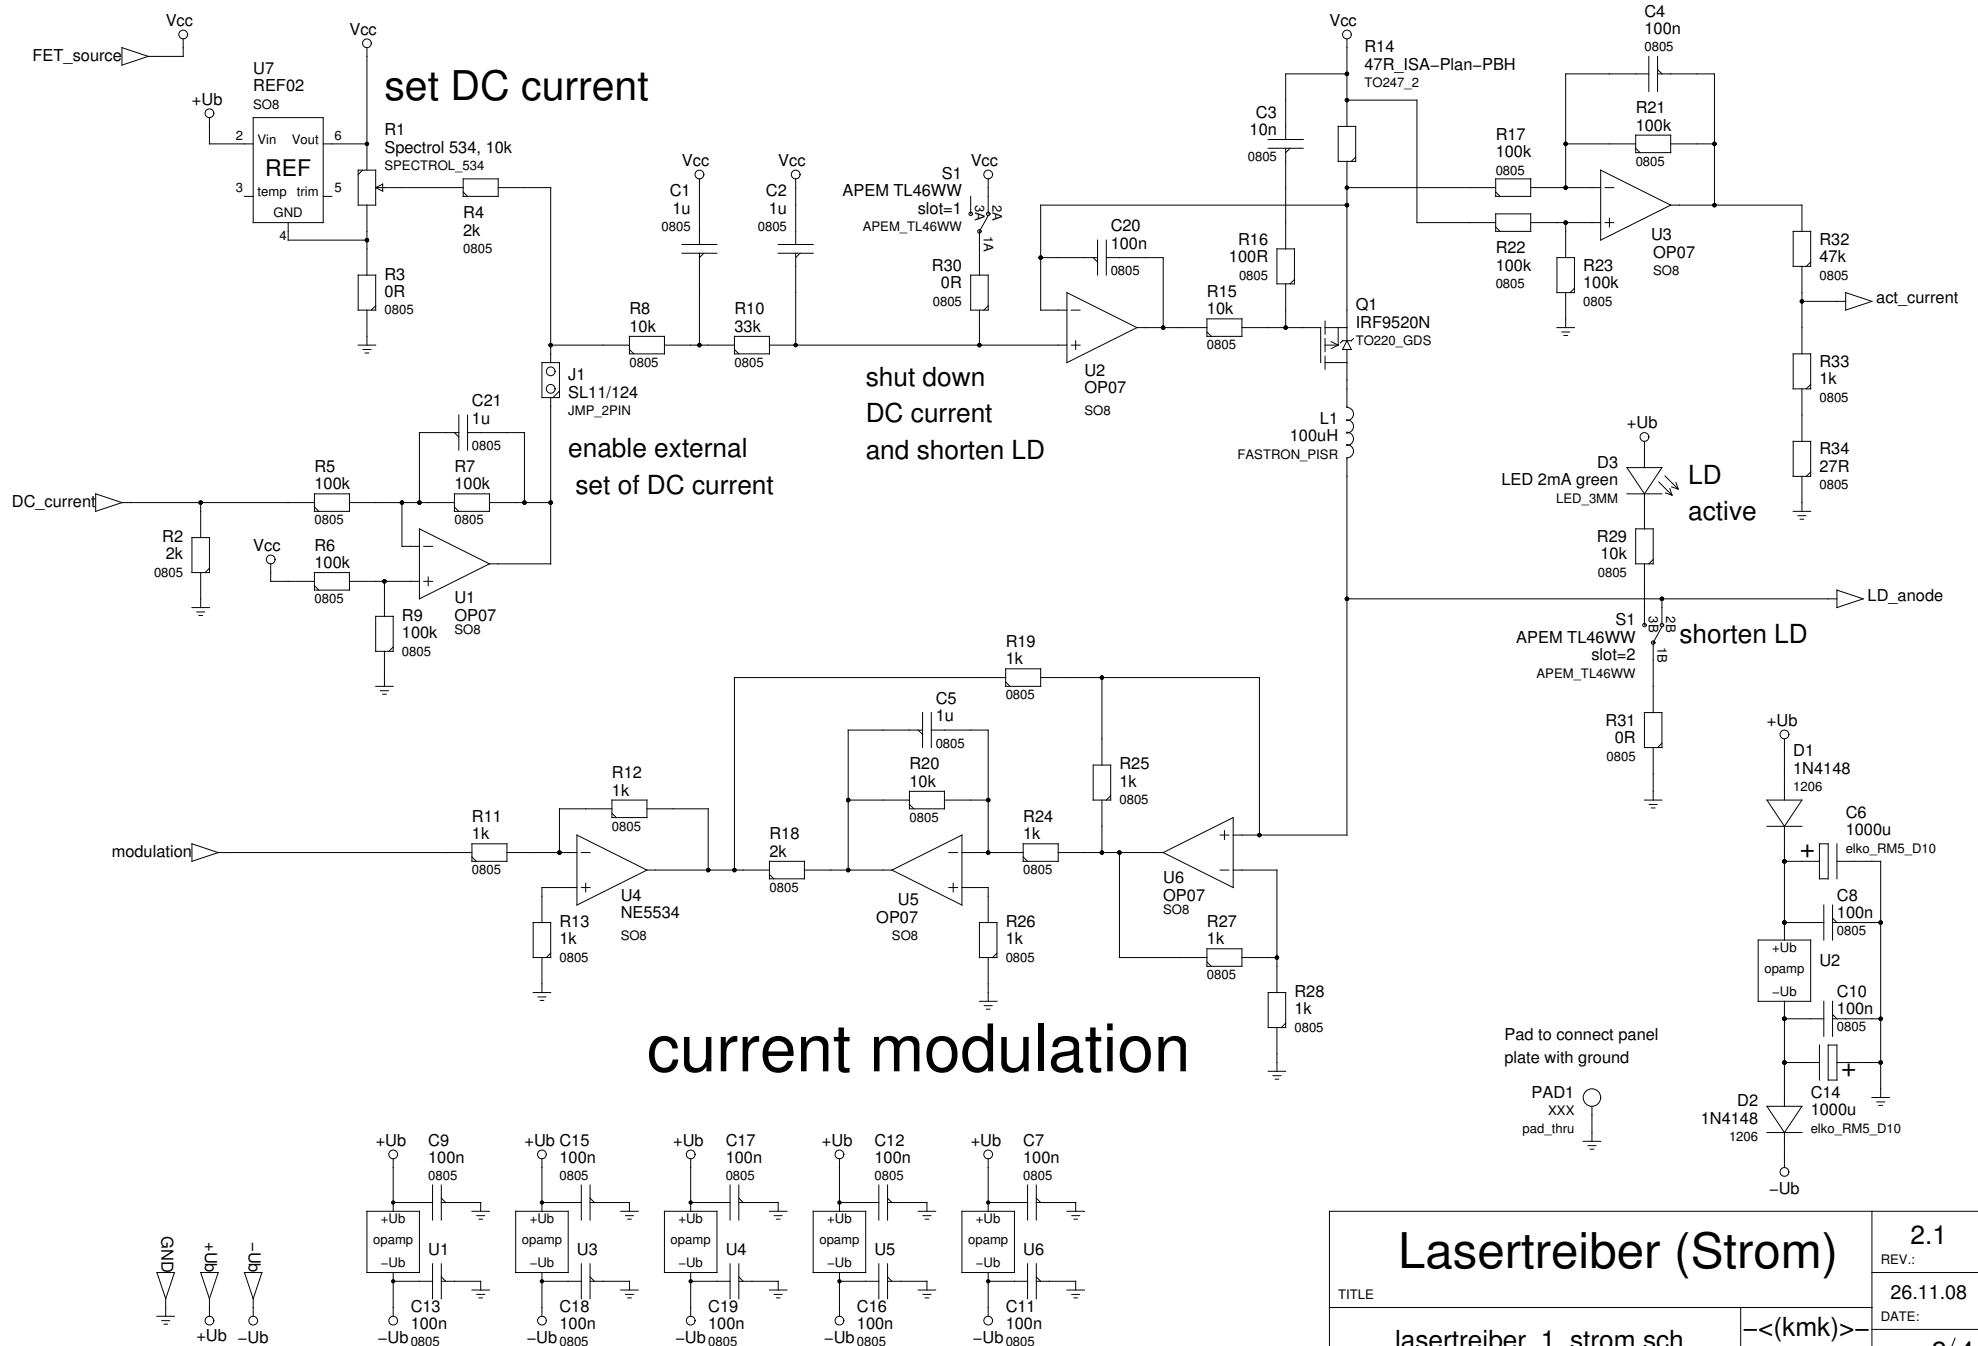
Vcc
FET_source
Vcc
U7
REF02
SO8
+Ub
2 Vin Vout 6
REF
3 temp trim 5
GND
4
set DC current
R1
Spectrol 534, 10k
SPECTROL_534
R4
2k
0805
R3
0R
0805
Vcc
C1
1u
0805
Vcc
C2
1u
0805
S1
APEM TL46WW
slot=1
APEM_TL46WW
Vcc
2A
3A
1A
R30
0R
0805
C20
100n
0805
R16
100R
0805
Vcc
R14
47R_ISA-Plan-PBH
TO247_2
C3
10n
0805
C4
100n
0805
R21
100k
0805
R17
100k
0805
R22
100k
0805
R23
100k
0805
U3
OP07
SO8
R32
47k
0805
act_current
R8
10k
0805
R10
33k
0805
R15
10k
0805
Q1
IRF9520N
TO220_GDS
U2
OP07
SO8
J1
SL11/124
JMP_2PIN
shut down
DC current
and shorten LD
L1
100uH
FASTRON_PISR
R33
1k
0805
R34
27R
0805
+Ub
D3
LED 2mA green
LED_3MM
LD
active
C21
1u
0805
enable external
set of DC current
DC_current
R5
100k
0805
R7
100k
0805
R2
2k
0805
Vcc
R6
100k
0805
U1
OP07
SO8
R9
100k
0805
R29
10k
0805
LD_anode
S1
APEM TL46WW
slot=2
APEM_TL46WW
2B
3B
1B
shorten LD
R19
1k
0805
C5
1u
0805
R20
10k
0805
R31
0R
0805
+Ub
D1
1N4148
1206
R12
1k
0805
R25
1k
0805
C6
1000u
elko_RM5_D10
modulation
R11
1k
0805
R18
2k
0805
R24
1k
0805
U4
NE5534
SO8
U5
OP07
SO8
U6
OP07
SO8
R13
1k
0805
R26
1k
0805
R27
1k
0805
C8
100n
0805
+Ub
opamp
-Ub
U2
C10
100n
0805
R28
1k
0805
current modulation
Pad to connect panel
plate with ground
PAD1
XXX
pad_thru
C14
1000u
elko_RM5_D10
D2
1N4148
1206
-Ub
+Ub C9 100n 0805
+Ub C15 100n 0805
+Ub C17 100n 0805
+Ub C12 100n 0805
+Ub C7 100n 0805
+Ub opamp -Ub U1
+Ub opamp -Ub U3
+Ub opamp -Ub U4
+Ub opamp -Ub U5
+Ub opamp -Ub U6
C13 100n -Ub 0805
C18 100n -Ub 0805
C19 100n -Ub 0805
C16 100n -Ub 0805
C11 100n -Ub 0805
GND
+Ub
+Ub
-Ub
-Ub
Lasertreiber (Strom)
TITLE
2.1
REV.:
26.11.08
DATE:
lasertreiber_1_strom.sch
-<(kmk)>-
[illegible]